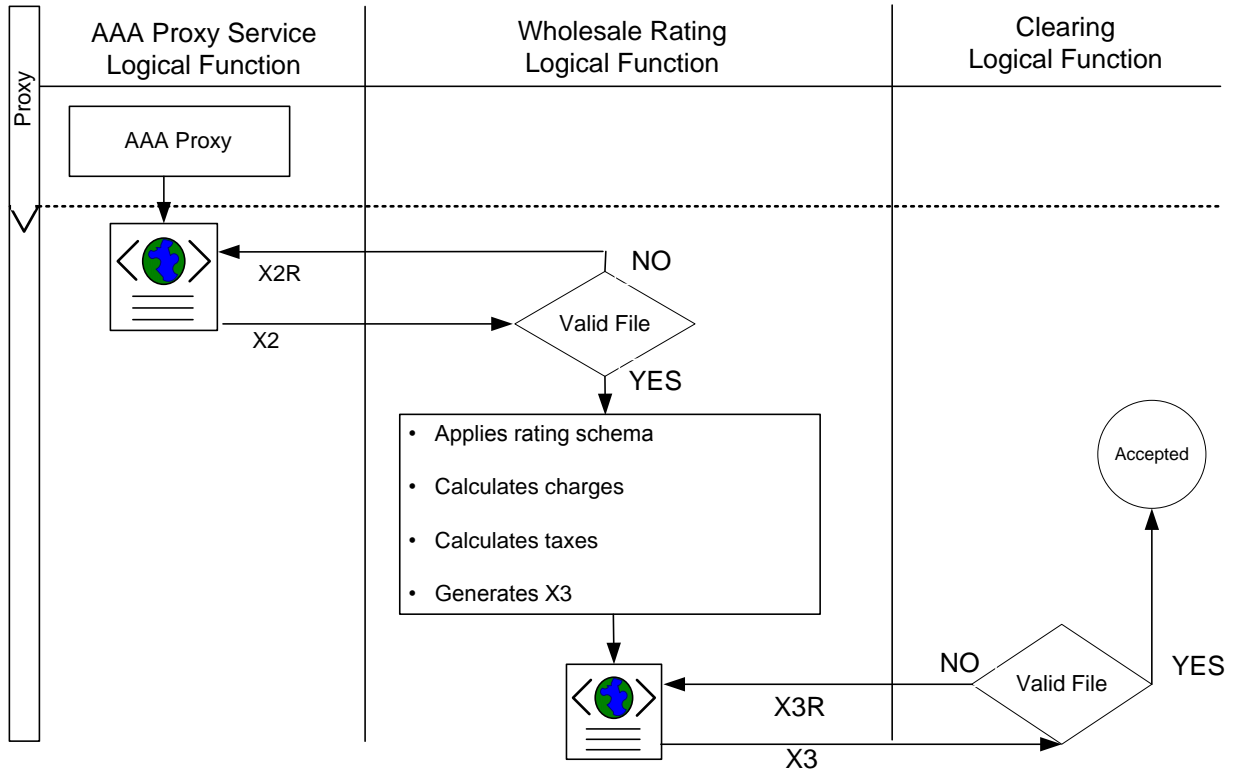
Proxy

AAA Proxy Service Logical Function

Wholesale Rating Logical Function

Clearing Logical Function

AAA Proxy

X2R

NO

Valid File

X2

YES

- Applies rating schema
- Calculates charges
- Calculates taxes
- Generates X3

Accepted

NO

Valid File

YES

X3R

X3